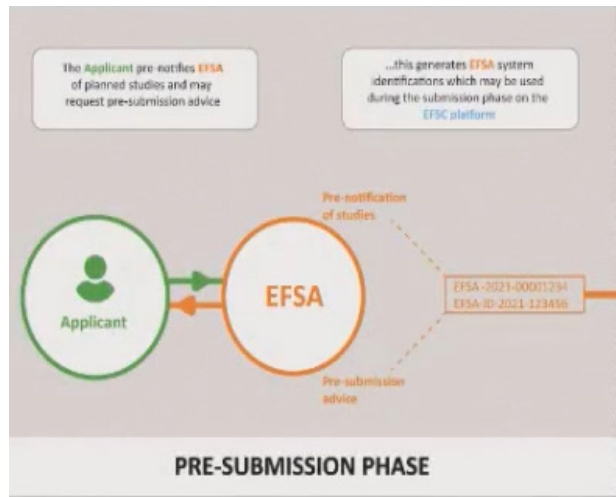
The Applicant pre-notifies EFSA of planned studies and may request pre-submission advice

...this generates EFSA system identifications which may be used during the submission phase on the EFSC platform

Pre-notification of studies

Applicant

EFSA

EFSA-2021-00001234
EFSA-ID-2021-123456

Pre-submission advice

PRE-SUBMISSION PHASE